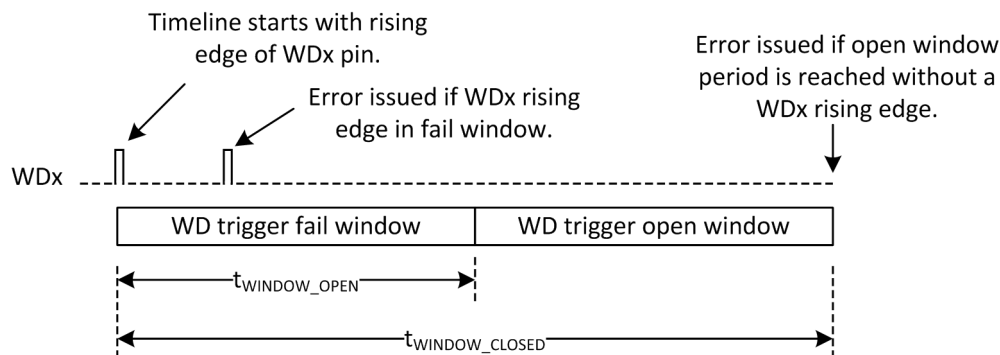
Timeline starts with rising edge of WDx pin.

Error issued if WDx rising edge in fail window.

Error issued if open window period is reached without a WDx rising edge.

WDx

WD trigger fail window

WD trigger open window

$t_{WINDOW\_OPEN}$

$t_{WINDOW\_CLOSED}$